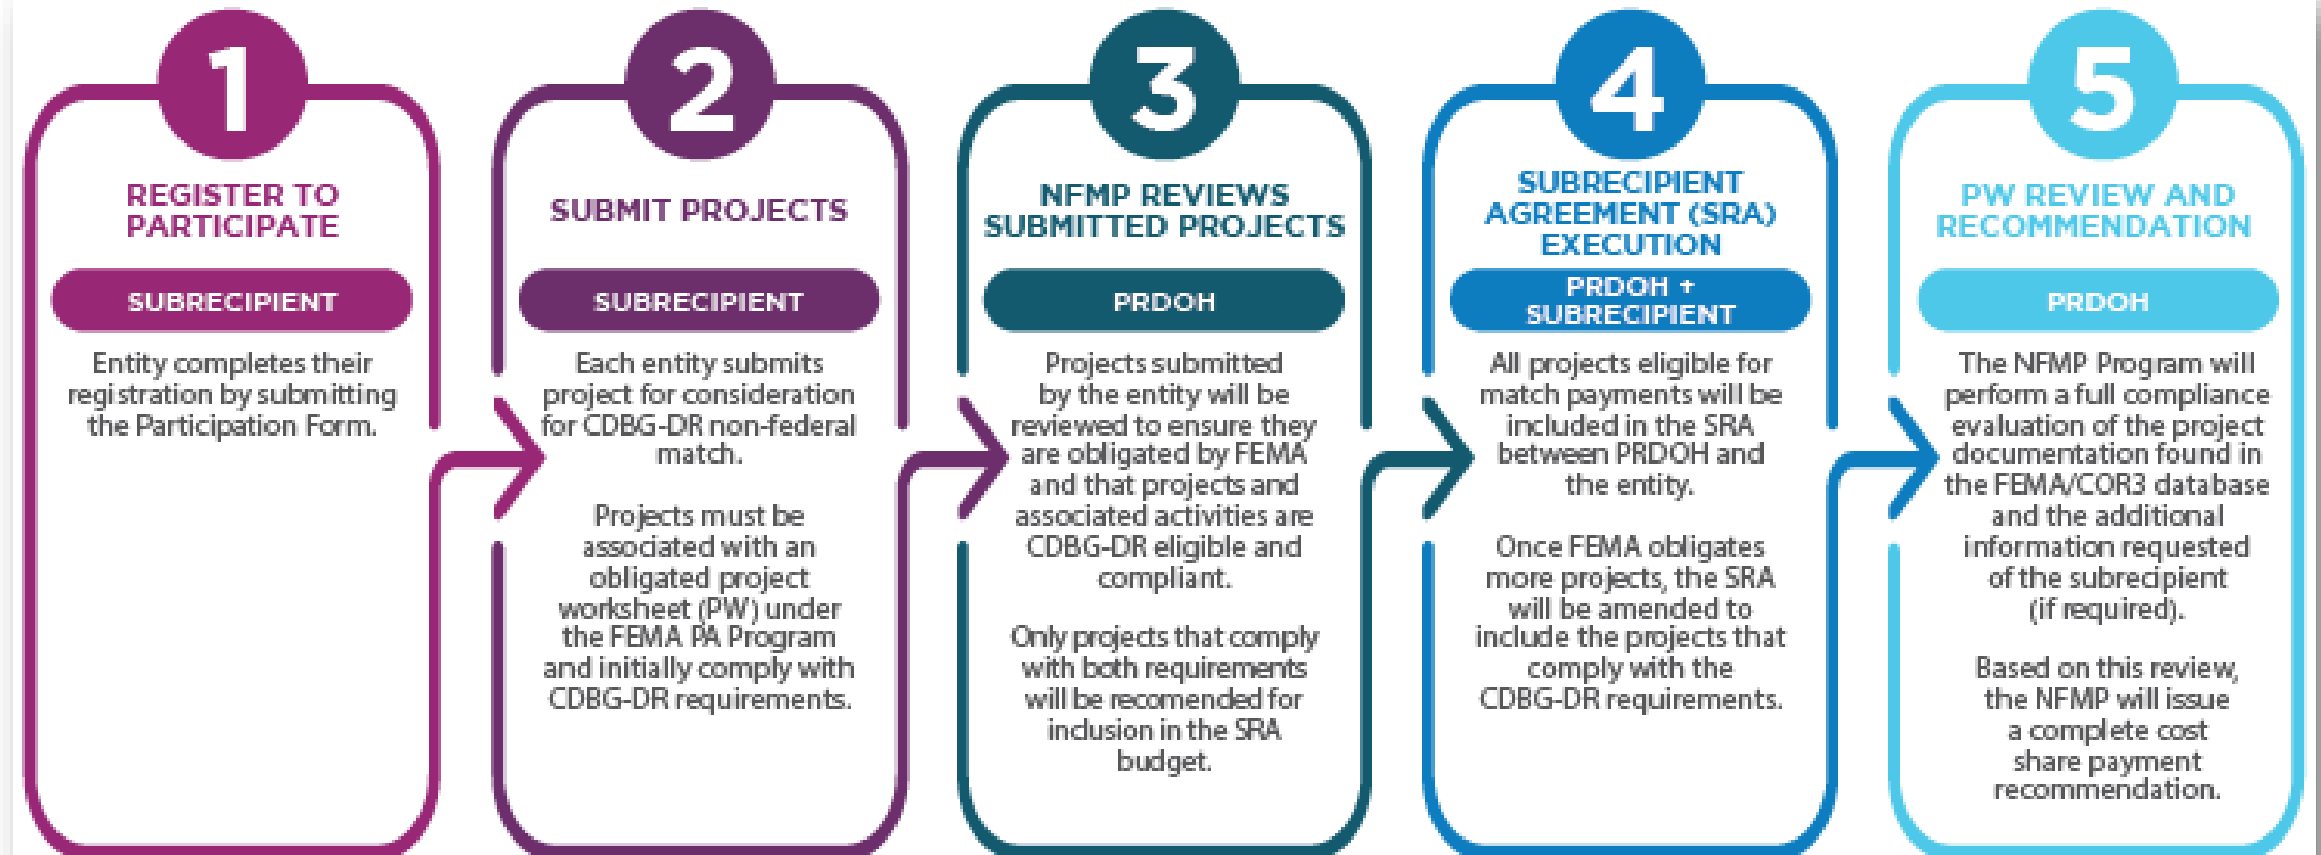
1

REGISTER TO PARTICIPATE

SUBRECIPIENT

Entity completes their registration by submitting the Participation Form.

2

SUBMIT PROJECTS

SUBRECIPIENT

Each entity submits project for consideration for CDBG-DR non-federal match.

Projects must be associated with an obligated project worksheet (PW) under the FEMA PA Program and initially comply with CDBG-DR requirements.

3

NFMP REVIEWS SUBMITTED PROJECTS

PRDOH

Projects submitted by the entity will be reviewed to ensure they are obligated by FEMA and that projects and associated activities are CDBG-DR eligible and compliant.

Only projects that comply with both requirements will be recomended for inclusion in the SRA budget.

4

SUBRECIPIENT AGREEMENT (SRA) EXECUTION

PRDOH + SUBRECIPIENT

All projects eligible for match payments will be included in the SRA between PRDOH and the entity.

Once FEMA obligates more projects, the SRA will be amended to include the projects that comply with the CDBG-DR requirements.

5

PW REVIEW AND RECOMMENDATION

PRDOH

The NFMP Program will perform a full compliance evaluation of the project documentation found in the FEMA/COR3 database and the additional information requested of the subrecipient (if required).

Based on this review, the NFMP will issue a complete cost share payment recommendation.